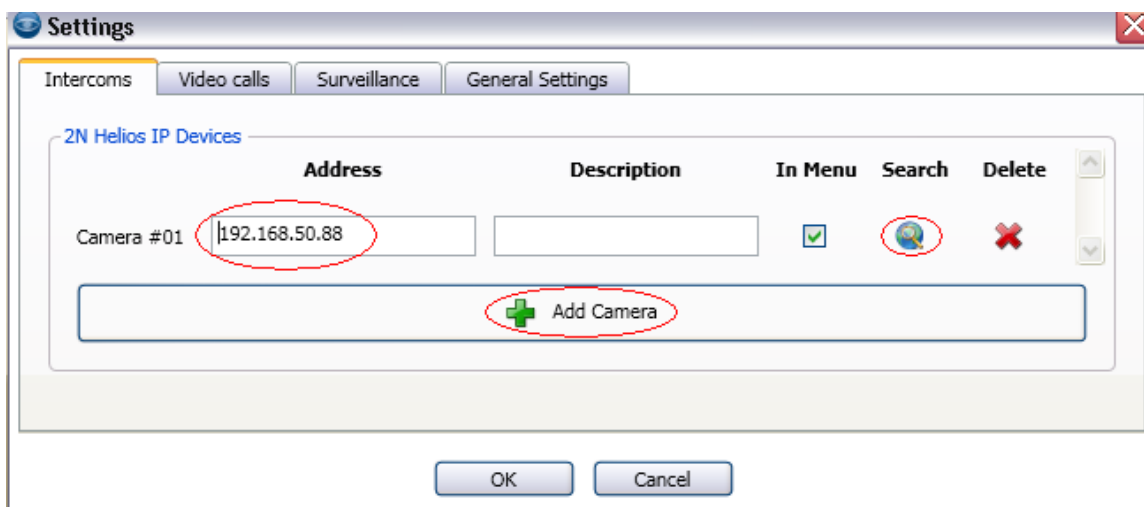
Settings

Intercoms | Video calls | Surveillance | General Settings

2N Helios IP Devices

| | Address | Description | In Menu | Search | Delete |
|---|---|---|---|---|---|
| Camera #01 | 192.168.50.88 | | | | |

Add Camera

OK Cancel